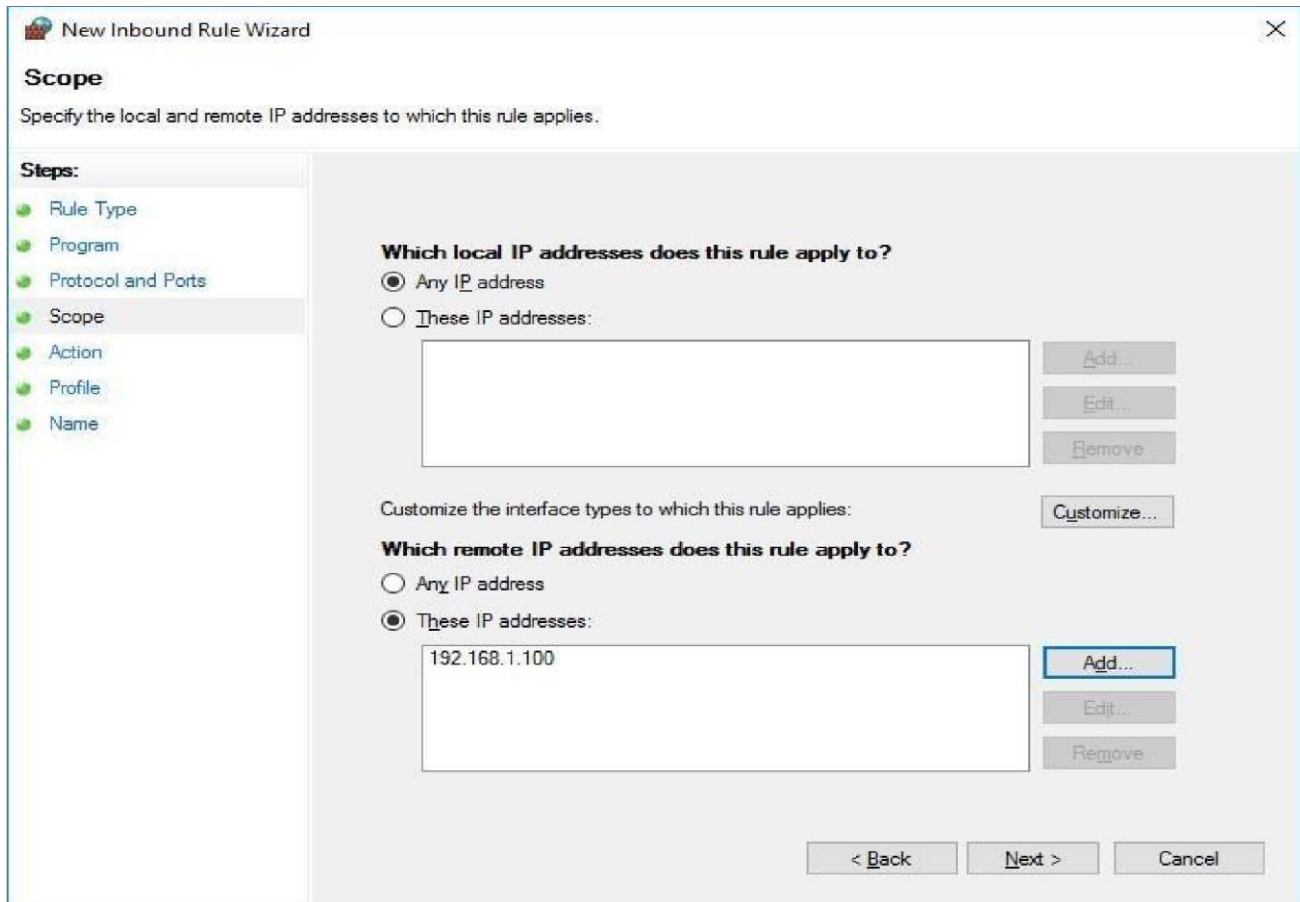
New Inbound Rule Wizard

Scope

Specify the local and remote IP addresses to which this rule applies.

Steps:

Rule Type

Program

Protocol and Ports

Scope

Action

Profile

Name

Which local IP addresses does this rule apply to?

Any IP address

These IP addresses:

Add...

Edit...

Remove

Customize the interface types to which this rule applies:

Customize...

Which remote IP addresses does this rule apply to?

Any IP address

These IP addresses:

192.168.1.100

Add...

Edit...

Remove

< Back

Next >

Cancel